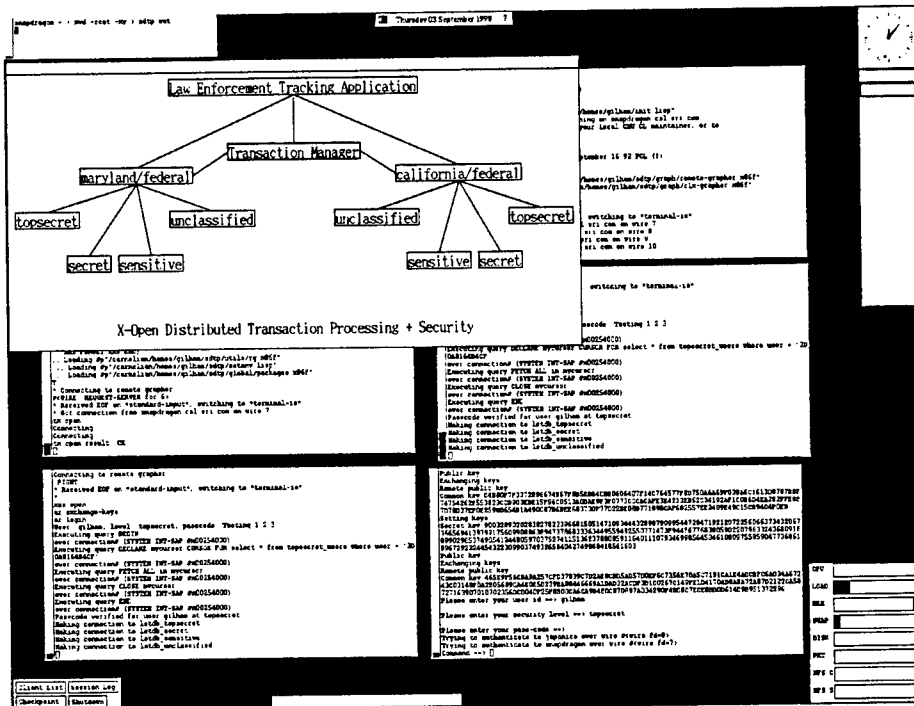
snapdragon - - xwd -root -xy | xdtp wet

Thursday 03 September 1998

Law Enforcement Tracking Application

Transaction Manager

maryland/federal

california/federal

topsecret

unclassified

unclassified

topsecret

secret

sensitive

sensitive

secret

X-Open Distributed Transaction Processing + Security

/homes/gilham/init lisp"
snapdragon csl sri com
local CSU CL maintainer, or to

tember 16 92 PCL (f)

/homes/gilham/xdtp/graph/remote-grapher x86f"
/homes/gilham/xdtp/graph/clx-grapher x86f"

switching to "terminal-io"
sri com on wire 7
sri com on wire 8
sri com on wire 9
sri com on wire 10

switching to "terminal-io"

passcode Testing 1 2 3

Executing query DECLARE mycursor CURSOR FOR select * from topsecret_users where user = 'D
Executing query FETCH ALL in mycursor
Executing query CLOSE mycursor
Executing query END
Passcode verified for user gilham at topsecret
Making connection to letdb_topsecret
Making connection to letdb_secret
Making connection to letdb_sensitive
Making connection to letdb_unclassified

Loading #p"/carnelian/homes/gilham/xdtp/utils/rg x86f"
Loading #p"/carnelian/homes/gilham/xdtp/netserv lisp"
Loading #p"/carnelian/homes/gilham/xdtp/global/packages x86f"
* Connecting to remote grapher
Received EOF on "standard-input", switching to "terminal-io"
* 0:t connection from snapdragon csl sri com on wire 7
Connecting
Connecting
open result: OK

Connecting to remote grapher
Received EOF on "standard-input", switching to "terminal-io"
exchange-keys
login
User gilham, level topsecret, passcode Testing 1 2 3
Executing query BEGIN
Executing query DECLARE mycursor CURSOR FOR select * from topsecret_users where user = 'D
Executing query FETCH ALL in mycursor
Executing query CLOSE mycursor
Executing query END
Passcode verified for user gilham at topsecret
Making connection to letdb_topsecret
Making connection to letdb_secret
Making connection to letdb_sensitive
Making connection to letdb_unclassified

Public key
Exchanging keys
Remote public key
Common key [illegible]
Setting keys
Secret key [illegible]
Public key
Exchanging keys
Remote public key
Common key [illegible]
Please enter your user id ==> gilham
Please enter your security level ==> topsecret
Please enter your pass-code ==>
Trying to authenticate to japonica over wire #<wire fd=8>
Trying to authenticate to snapdragon over wire #<wire fd=7>
Command ==>

CPU
LOAD
MEM
SWAP
DISK
PKT
NFS C
NFS S

Client List
Session Log
Checkpoint
Shutdown